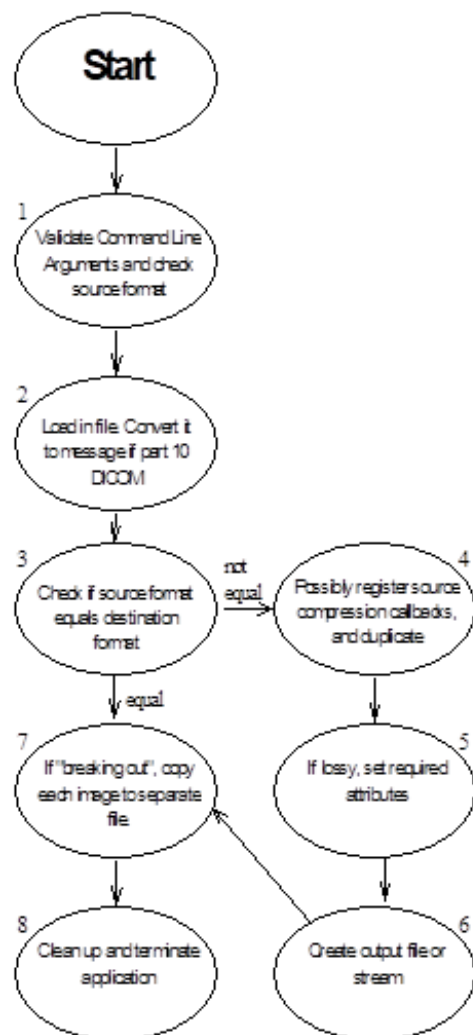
Start

1
Validate Command Line Arguments and check source format

2
Load in file. Convert it to message if part 10 DICOM

3
Check if source format equals destination format

not equal

4
Possibly register source compression callbacks, and duplicate

equal

7
If "breaking out", copy each image to separate file.

5
If lossy, set required attributes

8
Clean up and terminate application

6
Create output file or stream